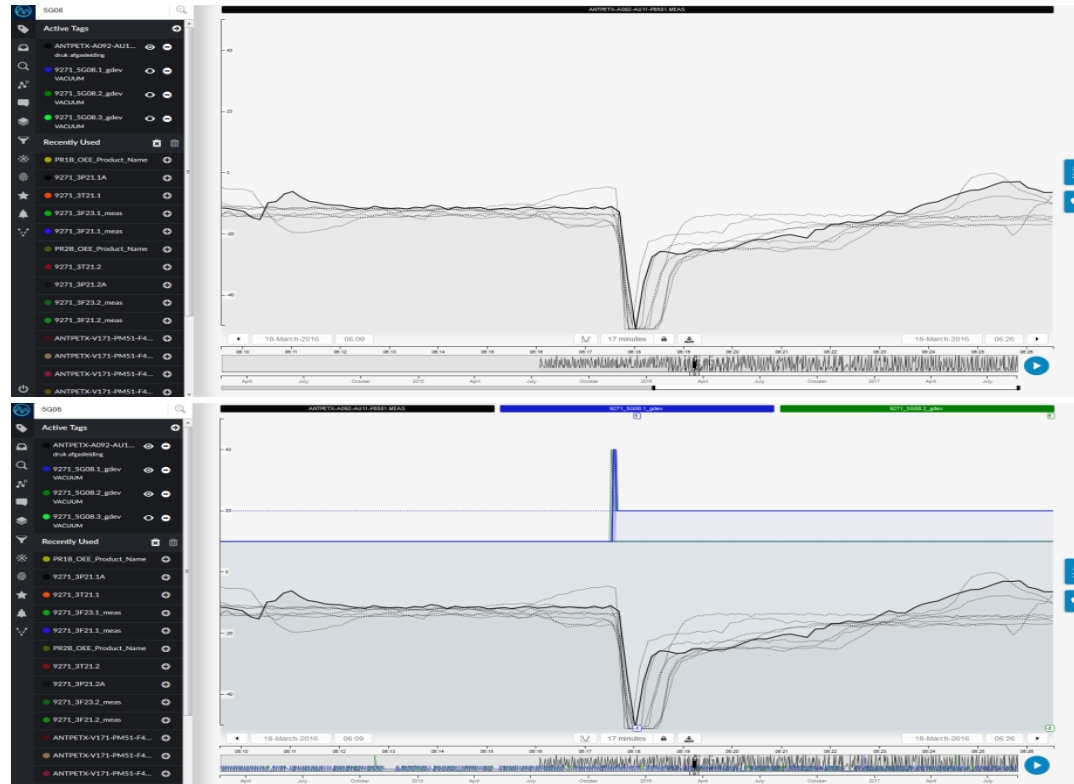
5G08

Active Tags

ANTPETX-A092-AU1... druk afgasleiding

9271_5G08.1_gdev VACUUM

9271_5G08.2_gdev VACUUM

9271_5G08.3_gdev VACUUM

Recently Used

PR1B_OEE_Product_Name

9271_3P21.1A

9271_3T21.1

9271_3F23.1_meas

9271_3F21.1_meas

PR2B_OEE_Product_Name

9271_3T21.2

9271_3P21.2A

9271_3F23.2_meas

9271_3F21.2_meas

ANTPETX-V171-PM51-F4...

ANTPETX-V171-PM51-F4...

ANTPETX-V171-PM51-F4...

ANTPETX-V171-PM51-F4...

ANTPETX-A092-AU11-PE501.MEAS

40

20

0

-20

-40

18-March-2016 06:09 17 minutes 18-March-2016 06:26

06:10 06:11 06:12 06:13 06:14 06:15 06:16 06:17 06:18 06:19 06:20 06:21 06:22 06:23 06:24 06:25 06:26

April July October 2015 April July October 2016 April July October 2017 April July

5G08

Active Tags

ANTPETX-A092-AU1... druk afgasleiding

9271_5G08.1_gdev VACUUM

9271_5G08.2_gdev VACUUM

9271_5G08.3_gdev VACUUM

Recently Used

PR1B_OEE_Product_Name

9271_3P21.1A

9271_3T21.1

9271_3F23.1_meas

9271_3F21.1_meas

PR2B_OEE_Product_Name

9271_3T21.2

9271_3P21.2A

9271_3F23.2_meas

9271_3F21.2_meas

ANTPETX-V171-PM51-F4...

ANTPETX-V171-PM51-F4...

ANTPETX-V171-PM51-F4...

ANTPETX-A092-AU11-PE501.MEAS 9271_5G08.1_gdev 9271_5G08.2_gdev

40

20

0

-20

-40

18-March-2016 06:09 17 minutes 18-March-2016 06:26

06:10 06:11 06:12 06:13 06:14 06:15 06:16 06:17 06:18 06:19 06:20 06:21 06:22 06:23 06:24 06:25 06:26

April July October 2015 April July October 2016 April July October 2017 April July